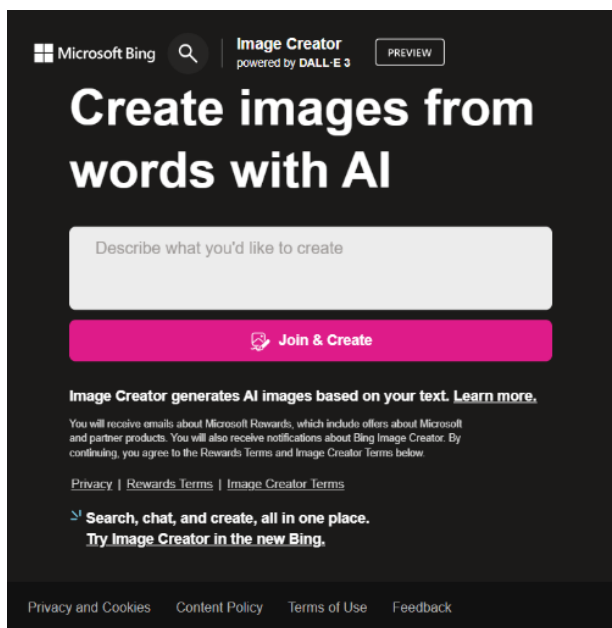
Microsoft Bing

Image Creator
powered by DALL·E 3

PREVIEW

Create images from words with AI

Describe what you'd like to create

Join & Create

Image Creator generates AI images based on your text. Learn more.

You will receive emails about Microsoft Rewards, which include offers about Microsoft and partner products. You will also receive notifications about Bing Image Creator. By continuing, you agree to the Rewards Terms and Image Creator Terms below.

Privacy | Rewards Terms | Image Creator Terms

Search, chat, and create, all in one place.
Try Image Creator in the new Bing.

Privacy and Cookies Content Policy Terms of Use Feedback